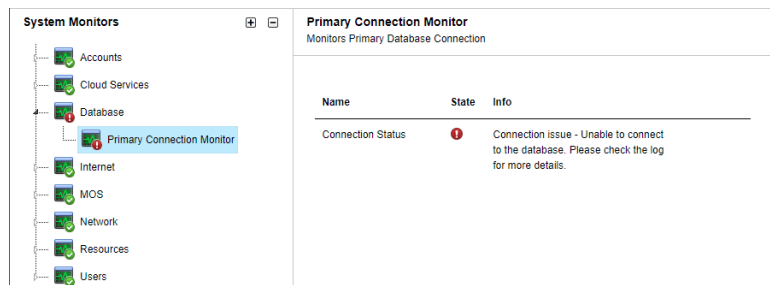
System Monitors

Accounts
Cloud Services
Database
Primary Connection Monitor
Internet
MOS
Network
Resources
Users

Primary Connection Monitor
Monitors Primary Database Connection

| Name | State | Info |
|---|---|---|
| Connection Status | ! | Connection issue - Unable to connect to the database. Please check the log for more details. |